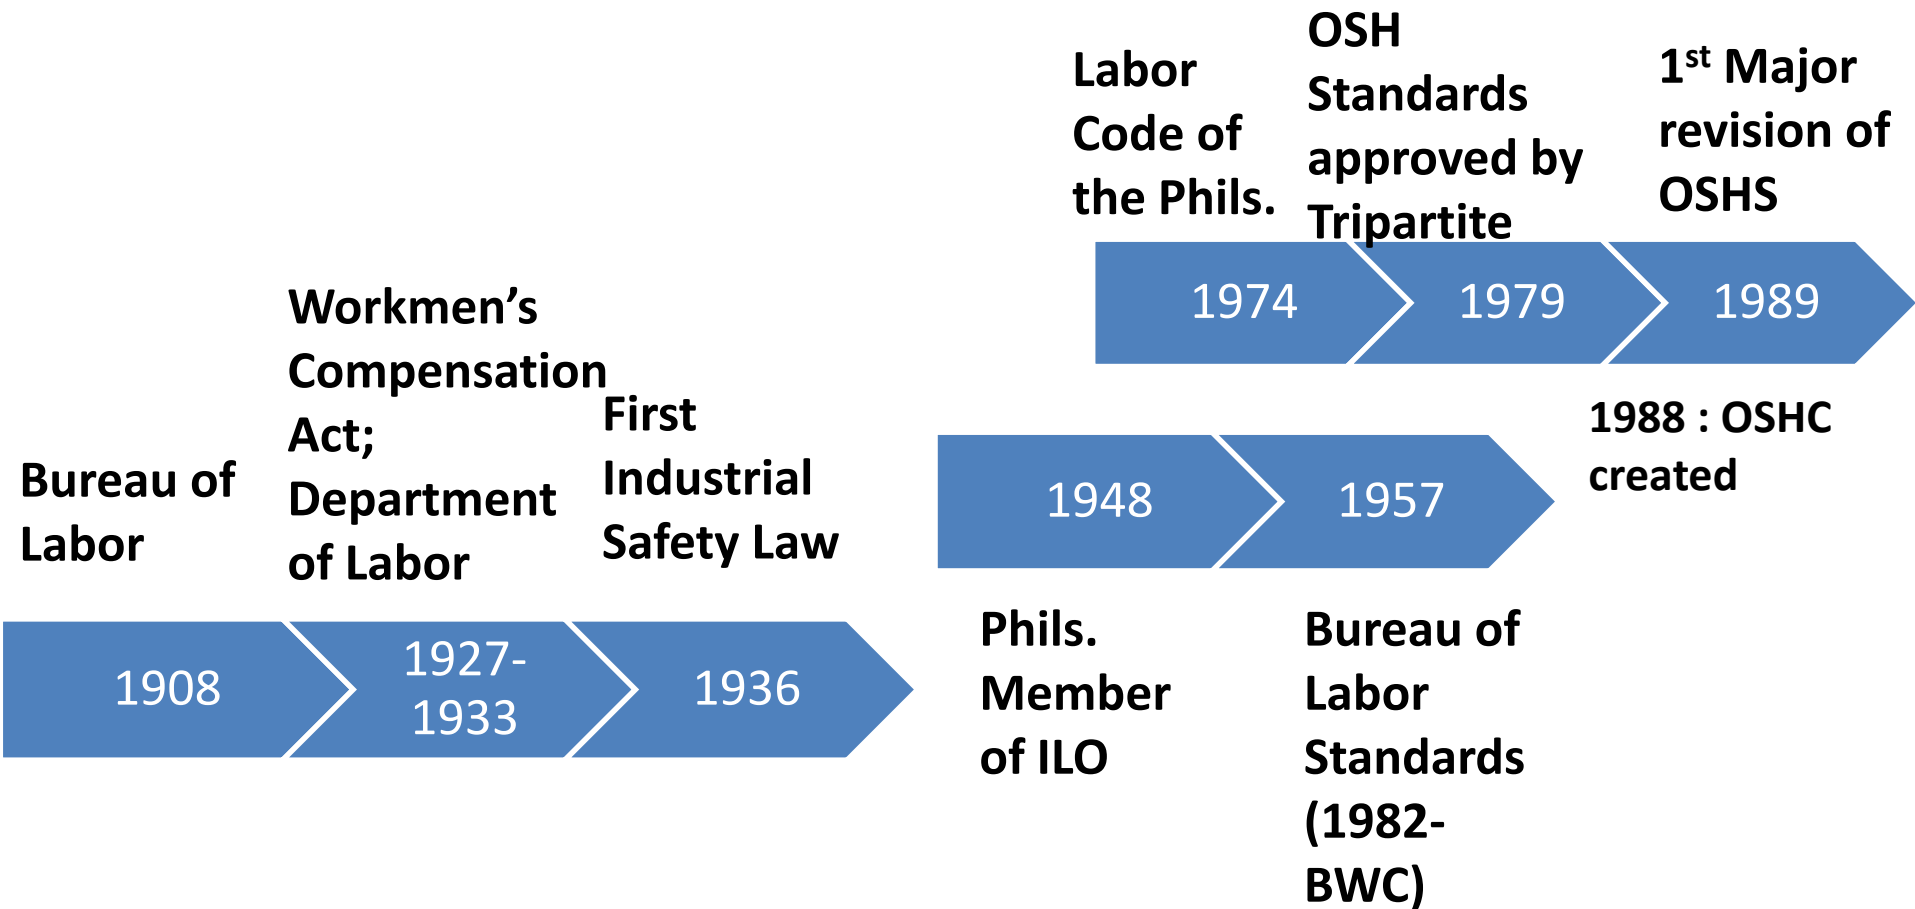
Labor Code of the Phils.

OSH Standards approved by Tripartite

1st Major revision of OSHS

1974

1979

1989

1988 : OSHC created

Workmen's Compensation Act; Department of Labor

First Industrial Safety Law

Bureau of Labor

1948

1957

1908

1927-1933

1936

Phils. Member of ILO

Bureau of Labor Standards (1982-BWC)